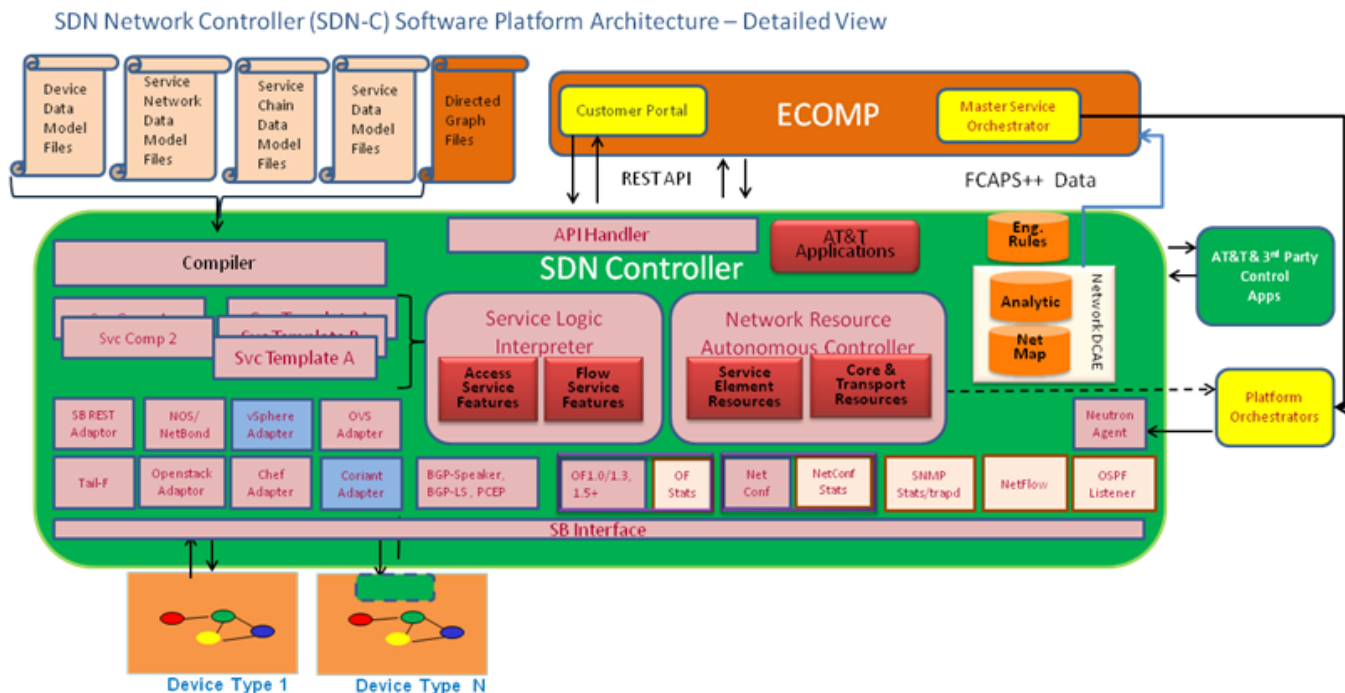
SDN Network Controller (SDN-C) Software Platform Architecture – Detailed View

Device Data Model Files

Service Network Data Model Files

Service Chain Data Model Files

Service Data Model Files

Directed Graph Files

Customer Portal

ECOMP

Master Service Orchestrator

REST API

FCAPS++ Data

API Handler

AT&T Applications

Eng. Rules

Compiler

SDN Controller

Analytic

Net Map

Network DCAE

AT&T & 3rd Party Control Apps

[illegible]

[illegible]

Svc Comp 2

Svc Template B

Svc Template A

Service Logic Interpreter

Access Service Features

Flow Service Features

Network Resource Autonomous Controller

Service Element Resources

Core & Transport Resources

Platform Orchestrators

SB REST Adaptor

NOS/ NetBond

vSphere Adapter

OVS Adapter

Neutron Agent

Tail-F

Openstack Adaptor

Chef Adapter

Coriant Adapter

BGP-Speaker, BGP-LS, PCEP

OF1.0/1.3, 1.5+

OF Stats

Net Conf

NetConf Stats

SNMP Stats/trapd

NetFlow

OSPF Listener

SB Interface

Device Type 1

Device Type N